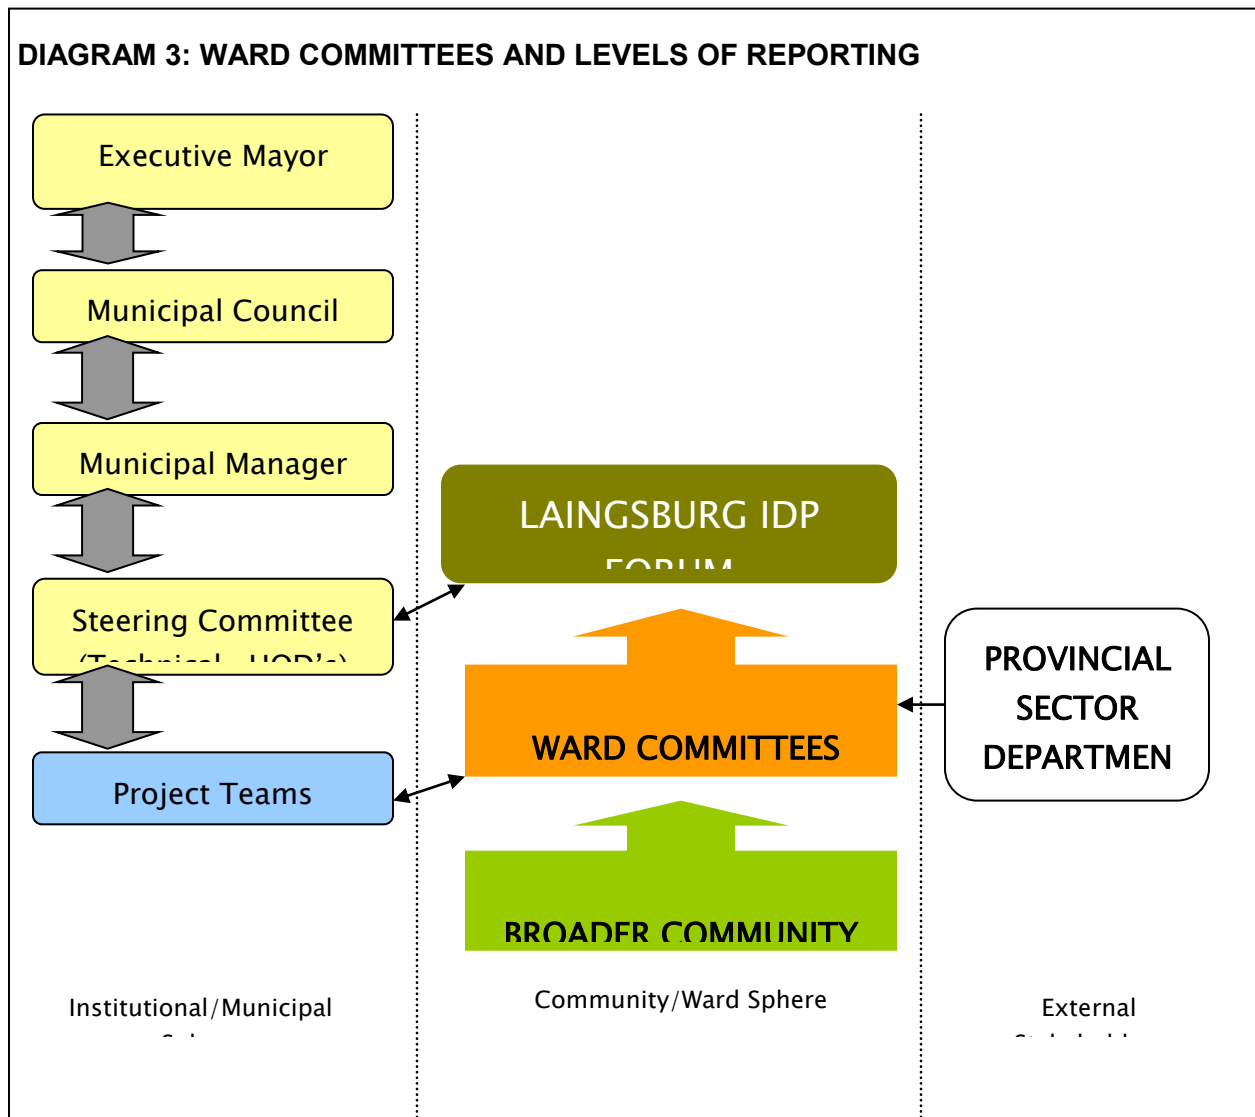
DIAGRAM 3: WARD COMMITTEES AND LEVELS OF REPORTING

Executive Mayor

Municipal Council

Municipal Manager

Steering Committee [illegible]

Project Teams

LAINGSBURG IDP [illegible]

WARD COMMITTEES

BROADER COMMUNITY

PROVINCIAL SECTOR DEPARTMEN

Institutional/Municipal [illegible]

Community/Ward Sphere

External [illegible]